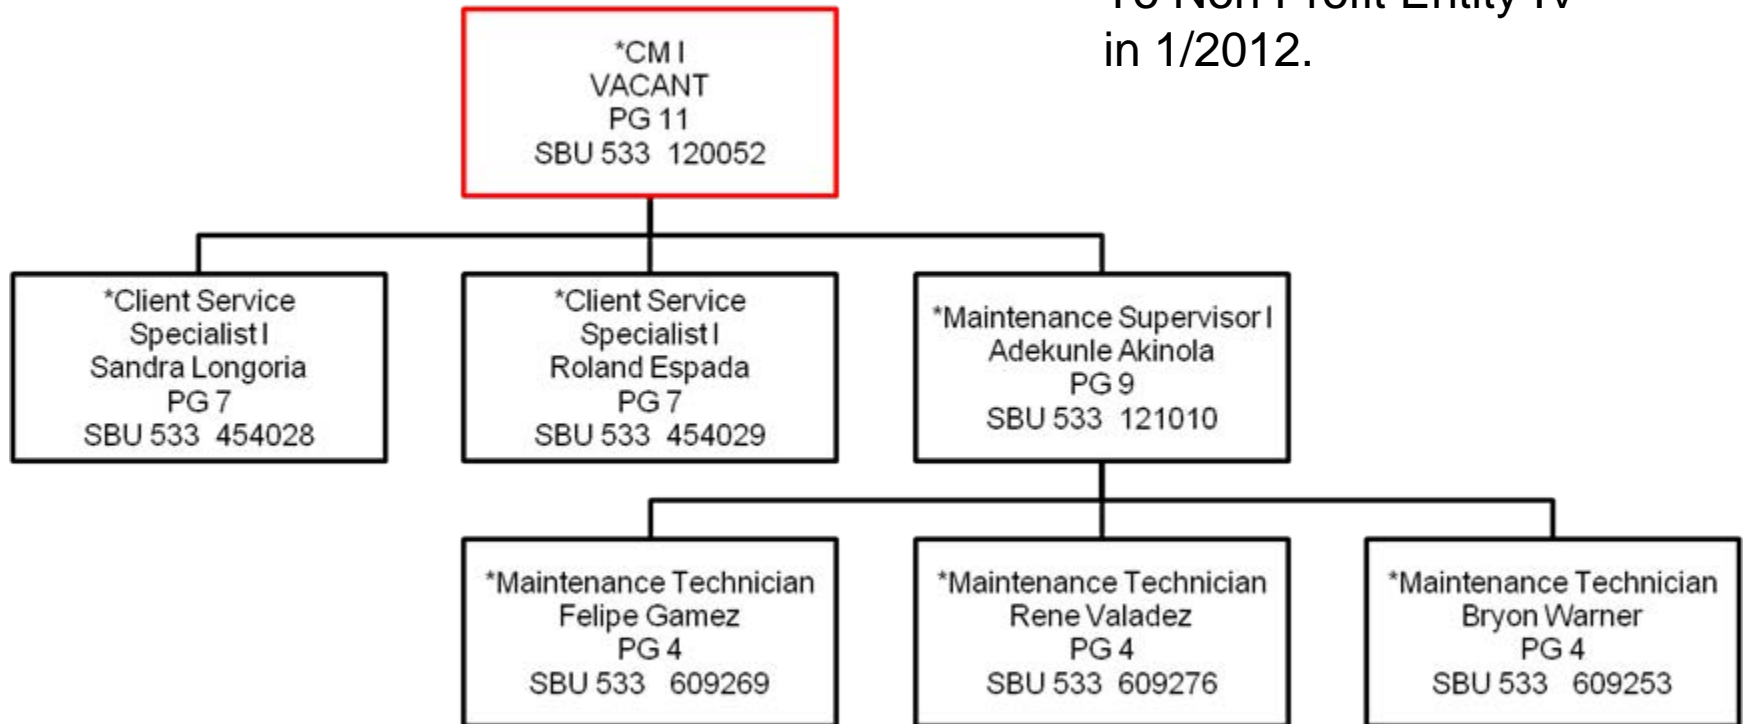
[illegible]
in 1/2012.

*CM I
VACANT
PG 11
SBU 533 120052

*Client Service Specialist I
Sandra Longoria
PG 7
SBU 533 454028

*Client Service Specialist I
Roland Espada
PG 7
SBU 533 454029

*Maintenance Supervisor I
Adekunle Akinola
PG 9
SBU 533 121010

*Maintenance Technician
Felipe Gamez
PG 4
SBU 533 609269

*Maintenance Technician
Rene Valadez
PG 4
SBU 533 609276

*Maintenance Technician
Bryon Warner
PG 4
SBU 533 609253